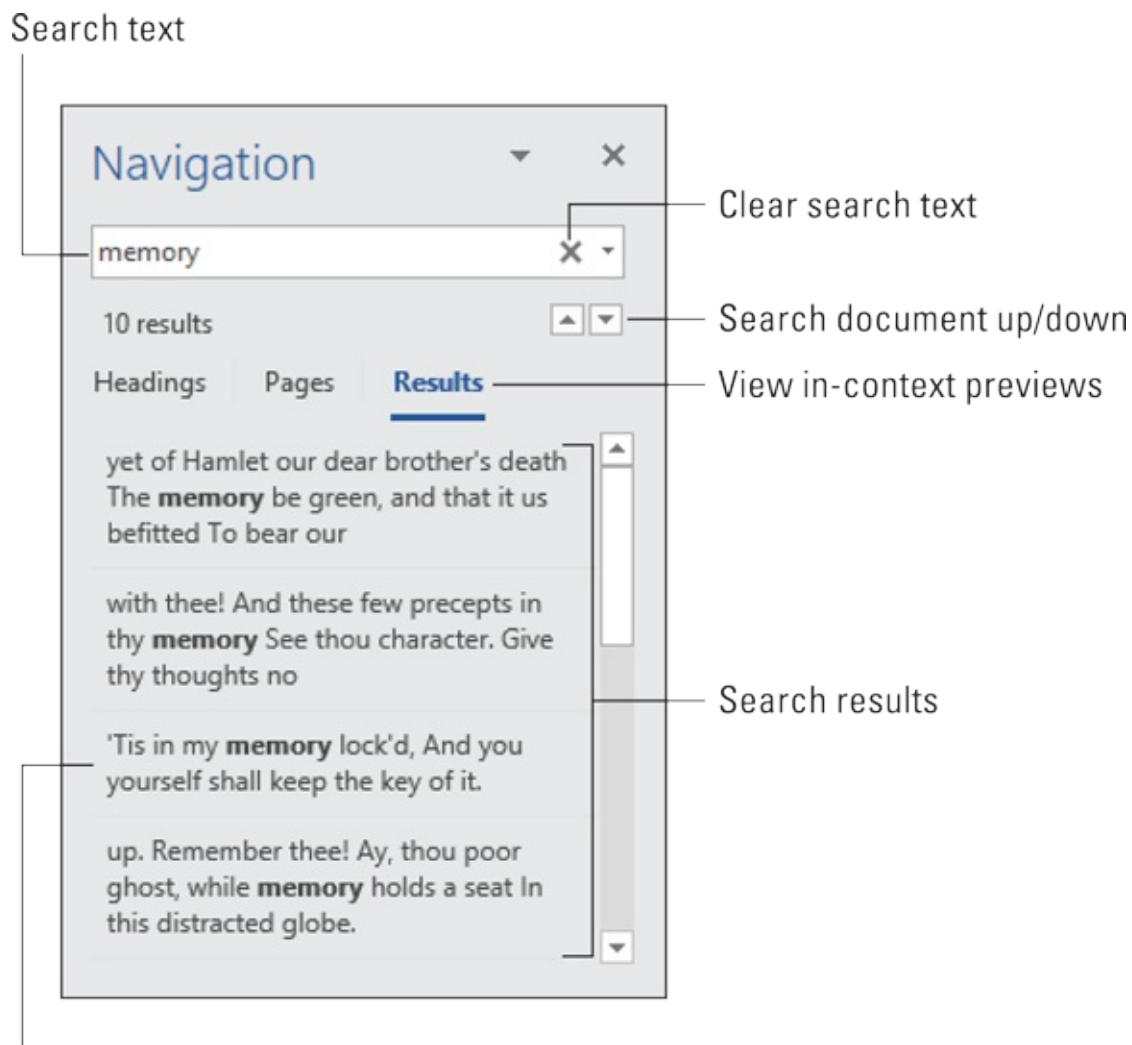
Search text

Navigation

memory

Clear search text

10 results

Search document up/down

Headings Pages Results

View in-context previews

yet of Hamlet our dear brother's death The **memory** be green, and that it us befitted To bear our

with thee! And these few precepts in thy **memory** See thou character. Give thy thoughts no

Search results

'Tis in my **memory** lock'd, And you yourself shall keep the key of it.

up. Remember thee! Ay, thou poor ghost, while **memory** holds a seat In this distracted globe.